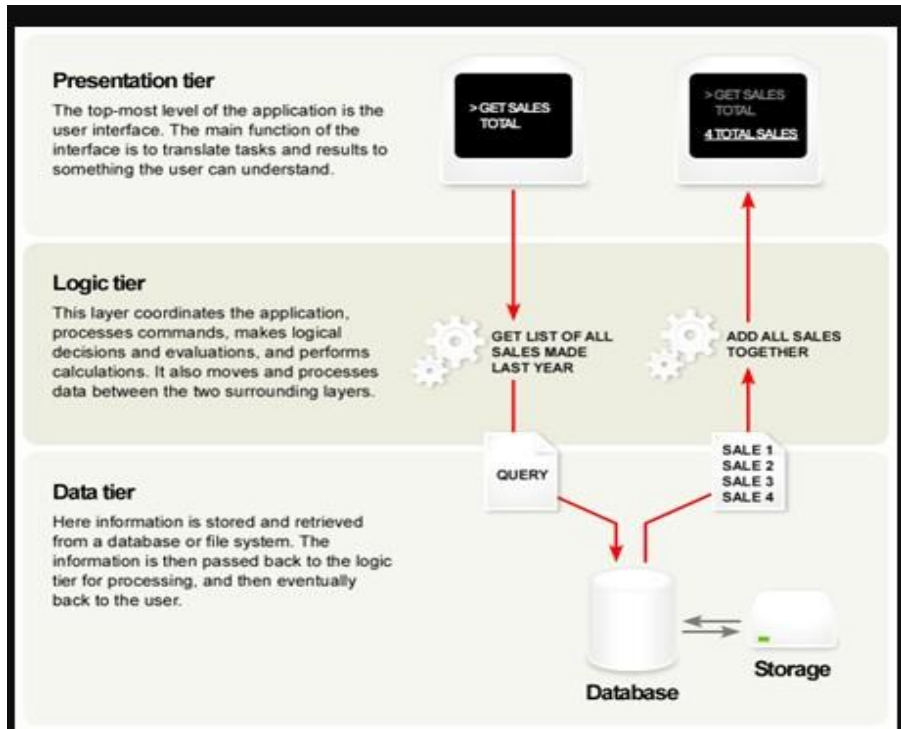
Presentation tier

The top-most level of the application is the user interface. The main function of the interface is to translate tasks and results to something the user can understand.

> GET SALES TOTAL

> GET SALES TOTAL
4 TOTAL SALES

Logic tier

This layer coordinates the application, processes commands, makes logical decisions and evaluations, and performs calculations. It also moves and processes data between the two surrounding layers.

GET LIST OF ALL SALES MADE LAST YEAR

ADD ALL SALES TOGETHER

QUERY

SALE 1
SALE 2
SALE 3
SALE 4

Data tier

Here information is stored and retrieved from a database or file system. The information is then passed back to the logic tier for processing, and then eventually back to the user.

Database

Storage